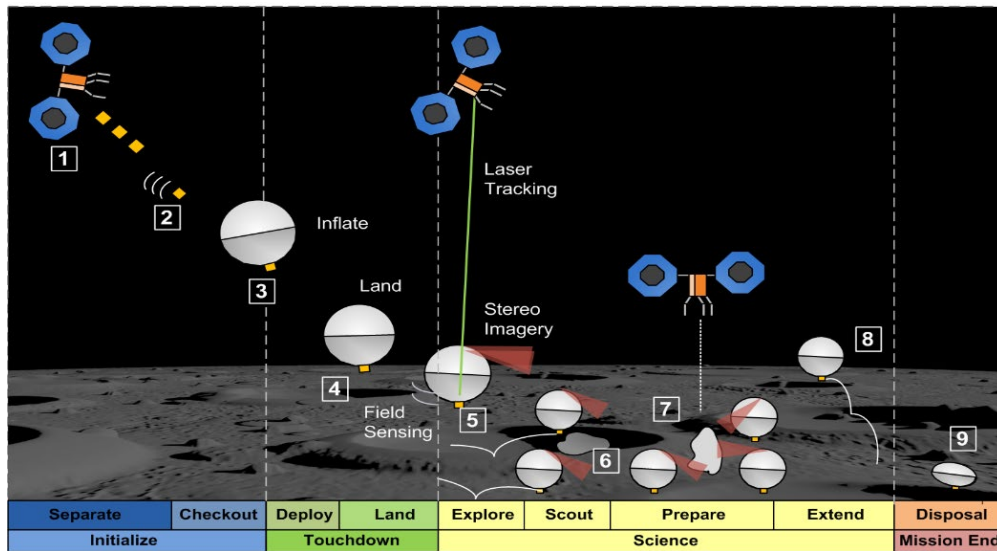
1

2

Inflate

3

Laser Tracking

Land

Stereo Imagery

4

Field Sensing

5

6

7

8

9

| Separate | Checkout | Deploy | Land | Explore | Scout | Prepare | Extend | Disposal |
|---|---|---|---|---|---|---|---|---|
| Initialize | | Touchdown | | Science | | | | Mission End |